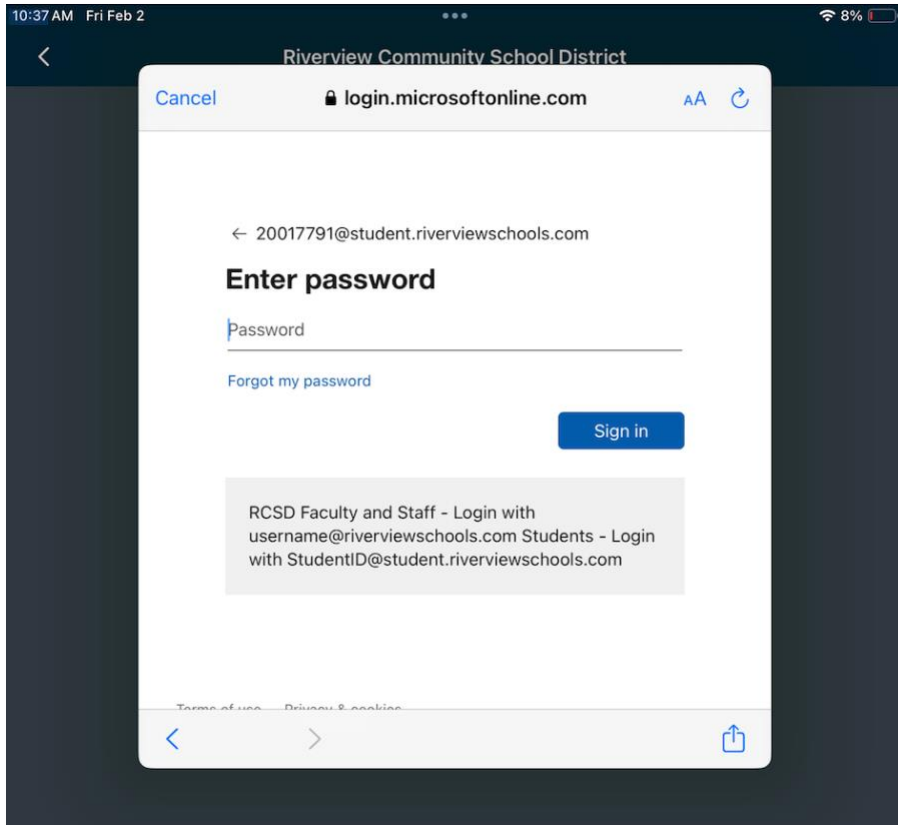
10:37 AM Fri Feb 2

8%

Riverview Community School District

Cancel

login.microsoftonline.com

AA

← 20017791@student.riverviewschools.com

Enter password

Password

Forgot my password

Sign in

RCSD Faculty and Staff - Login with username@riverviewschools.com Students - Login with StudentID@student.riverviewschools.com

Terms of use Privacy & cookies